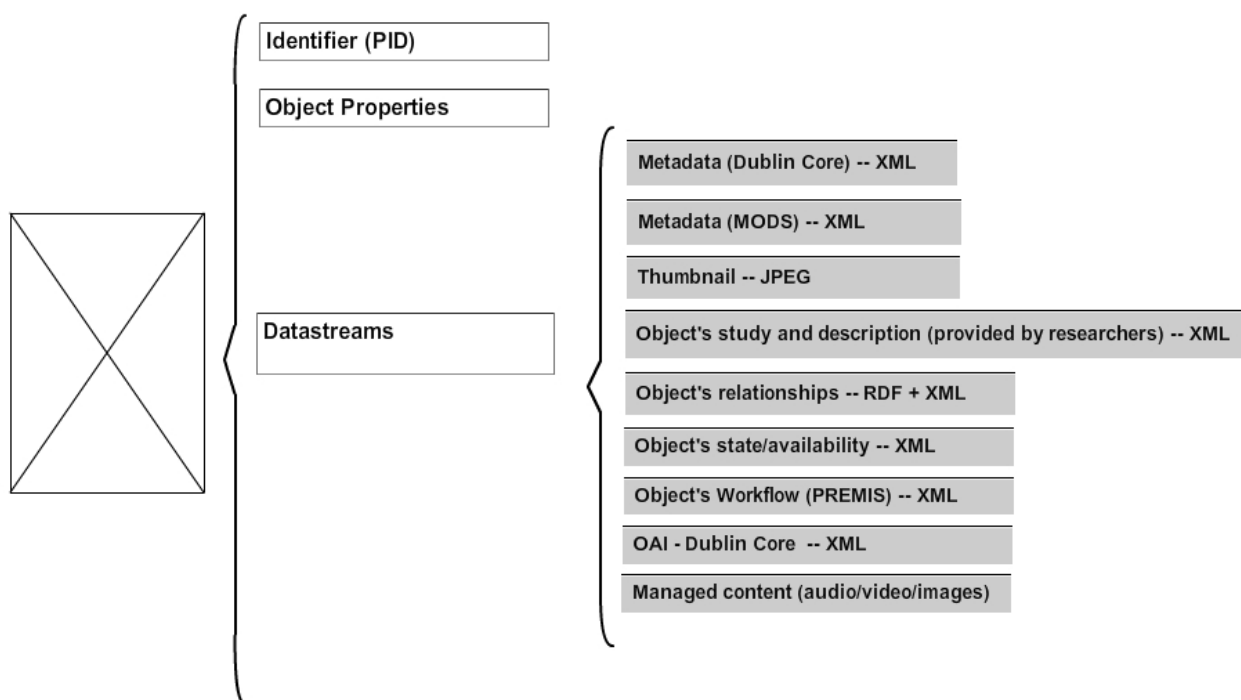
Identifier (PID)

Object Properties

Datastreams

Metadata (Dublin Core) -- XML

Metadata (MODS) -- XML

Thumbnail -- JPEG

Object's study and description (provided by researchers) -- XML

Object's relationships -- RDF + XML

Object's state/availability -- XML

Object's Workflow (PREMIS) -- XML

OAI - Dublin Core -- XML

Managed content (audio/video/images)